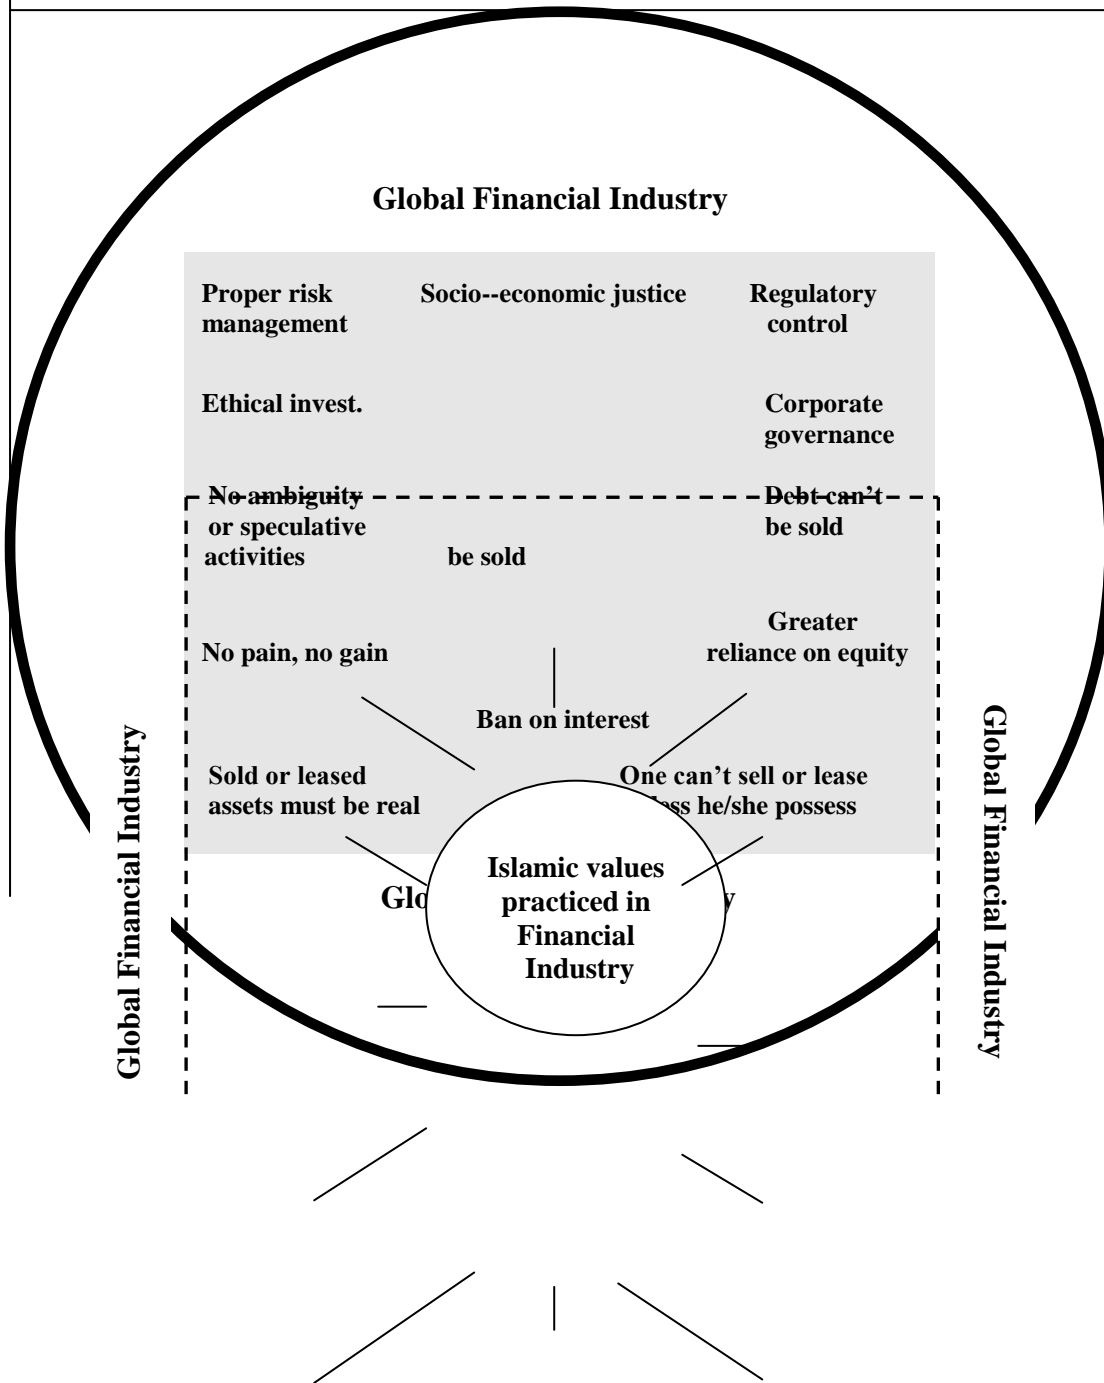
Global Financial Industry

Proper risk management

Socio--economic justice

Regulatory control

Ethical invest.

Corporate governance

No ambiguity or speculative activities

be sold

Debt can't be sold

No pain, no gain

Greater reliance on equity

Ban on interest

Sold or leased assets must be real

One can't sell or lease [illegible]less he/she possess

Glo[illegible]y

Islamic values practiced in Financial Industry

Global Financial Industry

Global Financial Industry